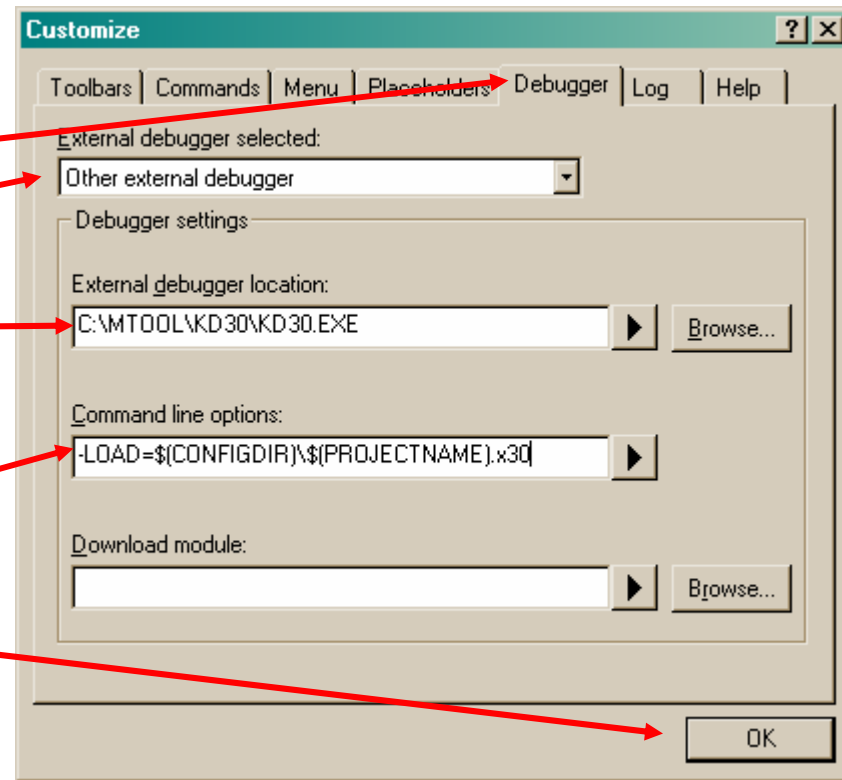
Customize
? X
Toolbars | Commands | Menu | Placeholders | Debugger | Log | Help

External debugger selected:
Other external debugger

Debugger settings

External debugger location:
C:\MTOOL\KD30\KD30.EXE
Browse...

Command line options:
-LOAD=$(CONFIGDIR)\$(PROJECTNAME).x30

Download module:
Browse...

OK